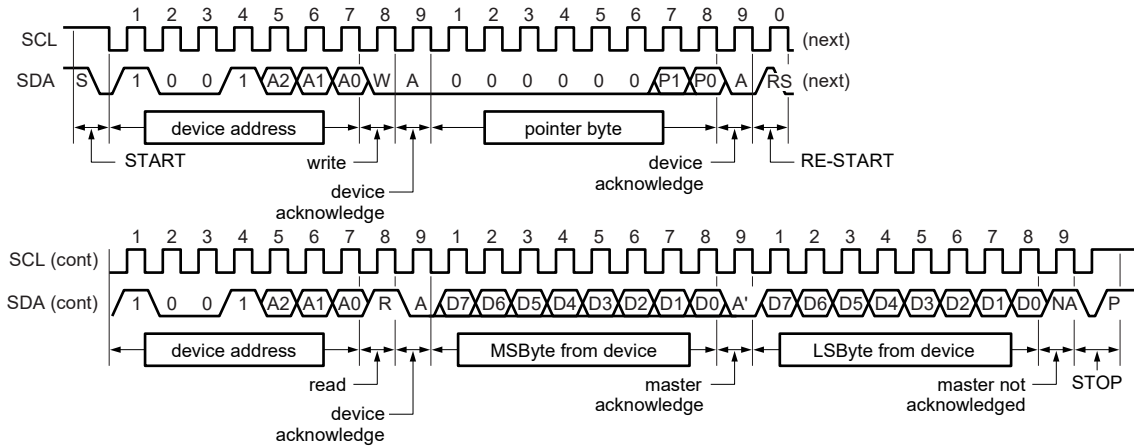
1 2 3 4 5 6 7 8 9 1 2 3 4 5 6 7 8 9 0

SCL (next)

SDA S 1 0 0 1 A2 A1 A0 W A 0 0 0 0 0 0 P1 P0 A RS (next)

device address

pointer byte

START

write

device acknowledge

device acknowledge

RE-START

1 2 3 4 5 6 7 8 9 1 2 3 4 5 6 7 8 9 1 2 3 4 5 6 7 8 9

SCL (cont)

SDA (cont) 1 0 0 1 A2 A1 A0 R A D7 D6 D5 D4 D3 D2 D1 D0 A' D7 D6 D5 D4 D3 D2 D1 D0 NA P

device address

MSByte from device

LSByte from device

read

device acknowledge

master acknowledge

master not acknowledged

STOP